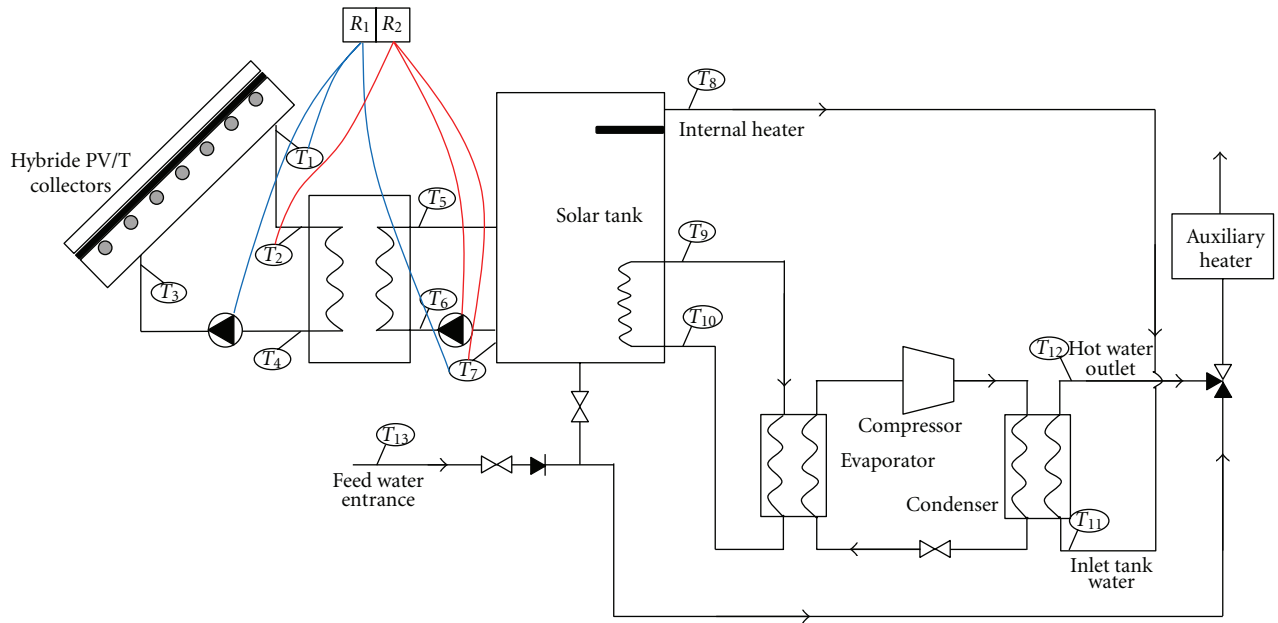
$R_1$ $R_2$

Hybride PV/T collectors

$T_1$

$T_2$

$T_3$

$T_4$

$T_5$

$T_6$

$T_7$

$T_8$

Internal heater

Solar tank

$T_9$

$T_{10}$

Auxiliary heater

$T_{12}$ Hot water outlet

Compressor

Evaporator

Condenser

$T_{11}$

Inlet tank water

$T_{13}$

Feed water entrance